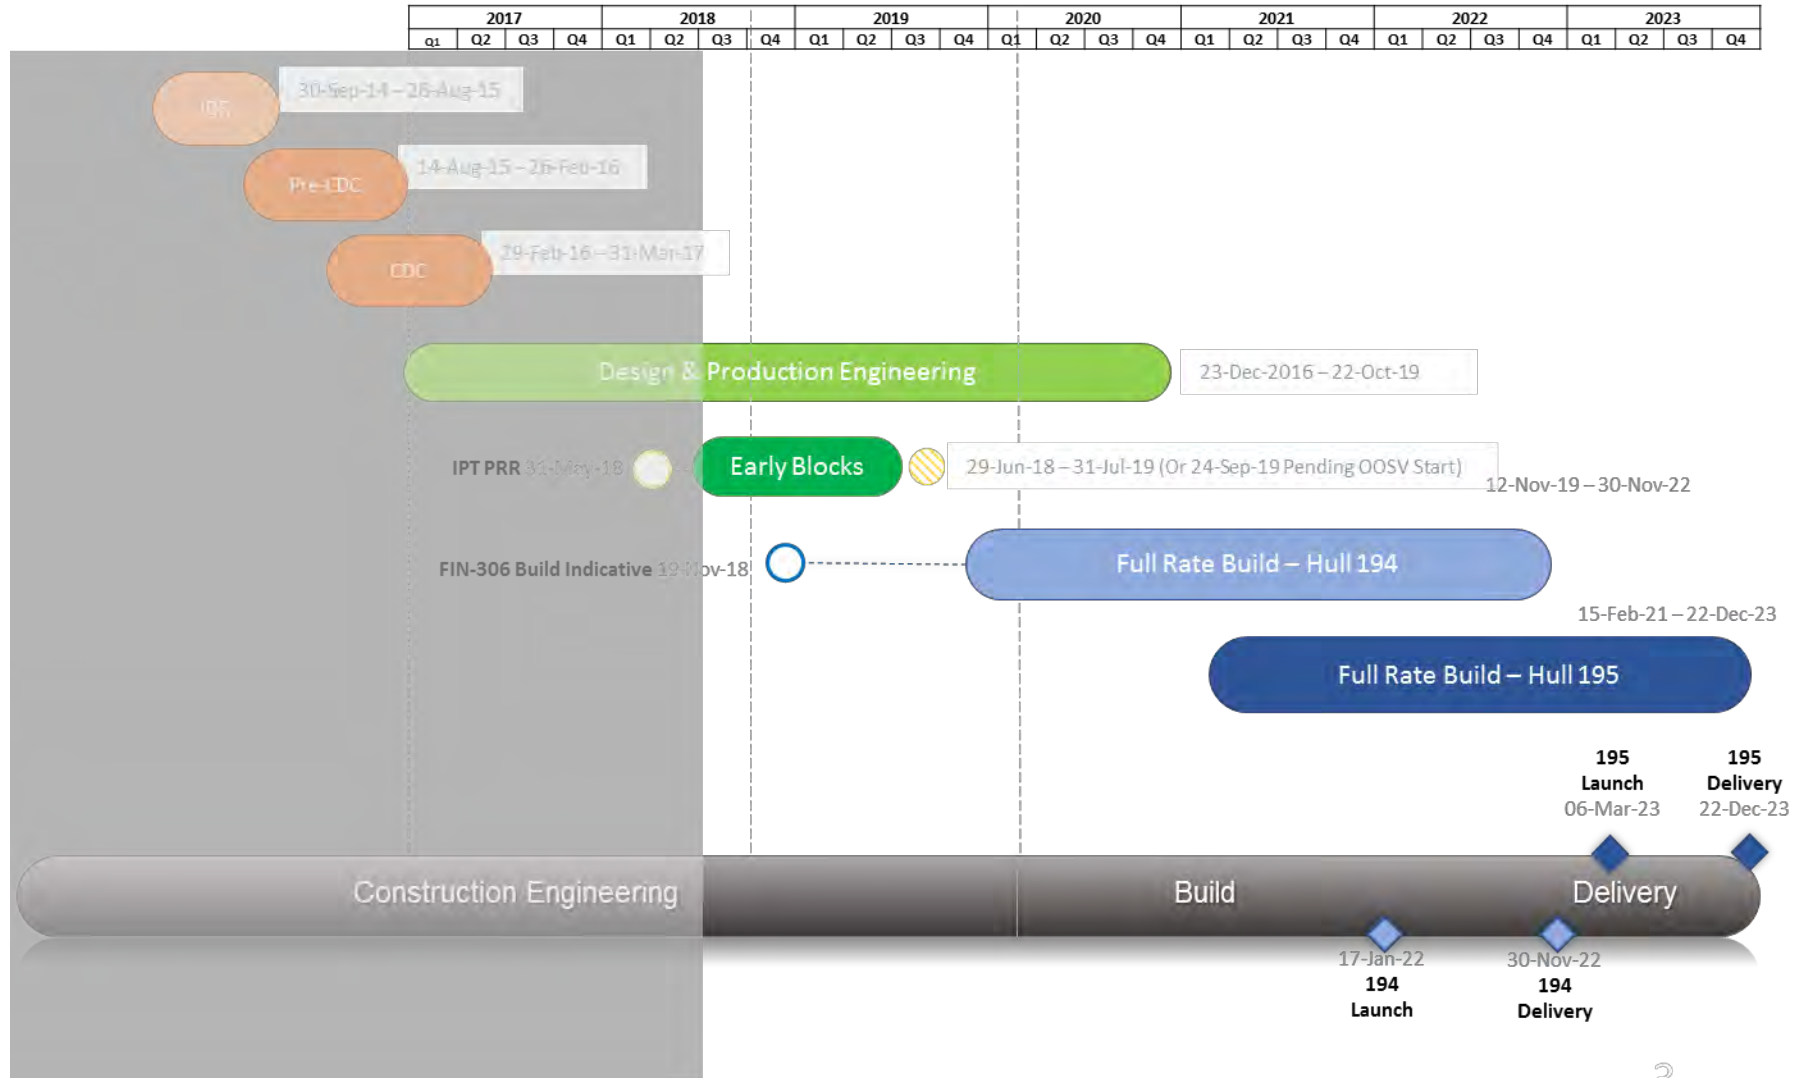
| 2017 | | | | 2018 | | | | 2019 | | | | 2020 | | | | 2021 | | | | 2022 | | | | 2023 | | | |
|---|---|---|---|---|---|---|---|---|---|---|---|---|---|---|---|---|---|---|---|---|---|---|---|---|---|---|---|
| Q1 | Q2 | Q3 | Q4 | Q1 | Q2 | Q3 | Q4 | Q1 | Q2 | Q3 | Q4 | Q1 | Q2 | Q3 | Q4 | Q1 | Q2 | Q3 | Q4 | Q1 | Q2 | Q3 | Q4 | Q1 | Q2 | Q3 | Q4 |

IDF 30-Sep-14 – 28-Aug-15

Pre-CDC 14-Aug-15 – 26-Feb-16

CDC 29-Feb-16 – 31-Mar-17

Design & Production Engineering 23-Dec-2016 – 22-Oct-19

IPT PRR 31-May-18 Early Blocks 29-Jun-18 – 31-Jul-19 (Or 24-Sep-19 Pending OOSV Start)

12-Nov-19 – 30-Nov-22

FIN-306 Build Indicative 19-Nov-18

Full Rate Build – Hull 194

15-Feb-21 – 22-Dec-23

Full Rate Build – Hull 195

195 Launch 06-Mar-23

195 Delivery 22-Dec-23

Construction Engineering Build Delivery

17-Jan-22 194 Launch

30-Nov-22 194 Delivery